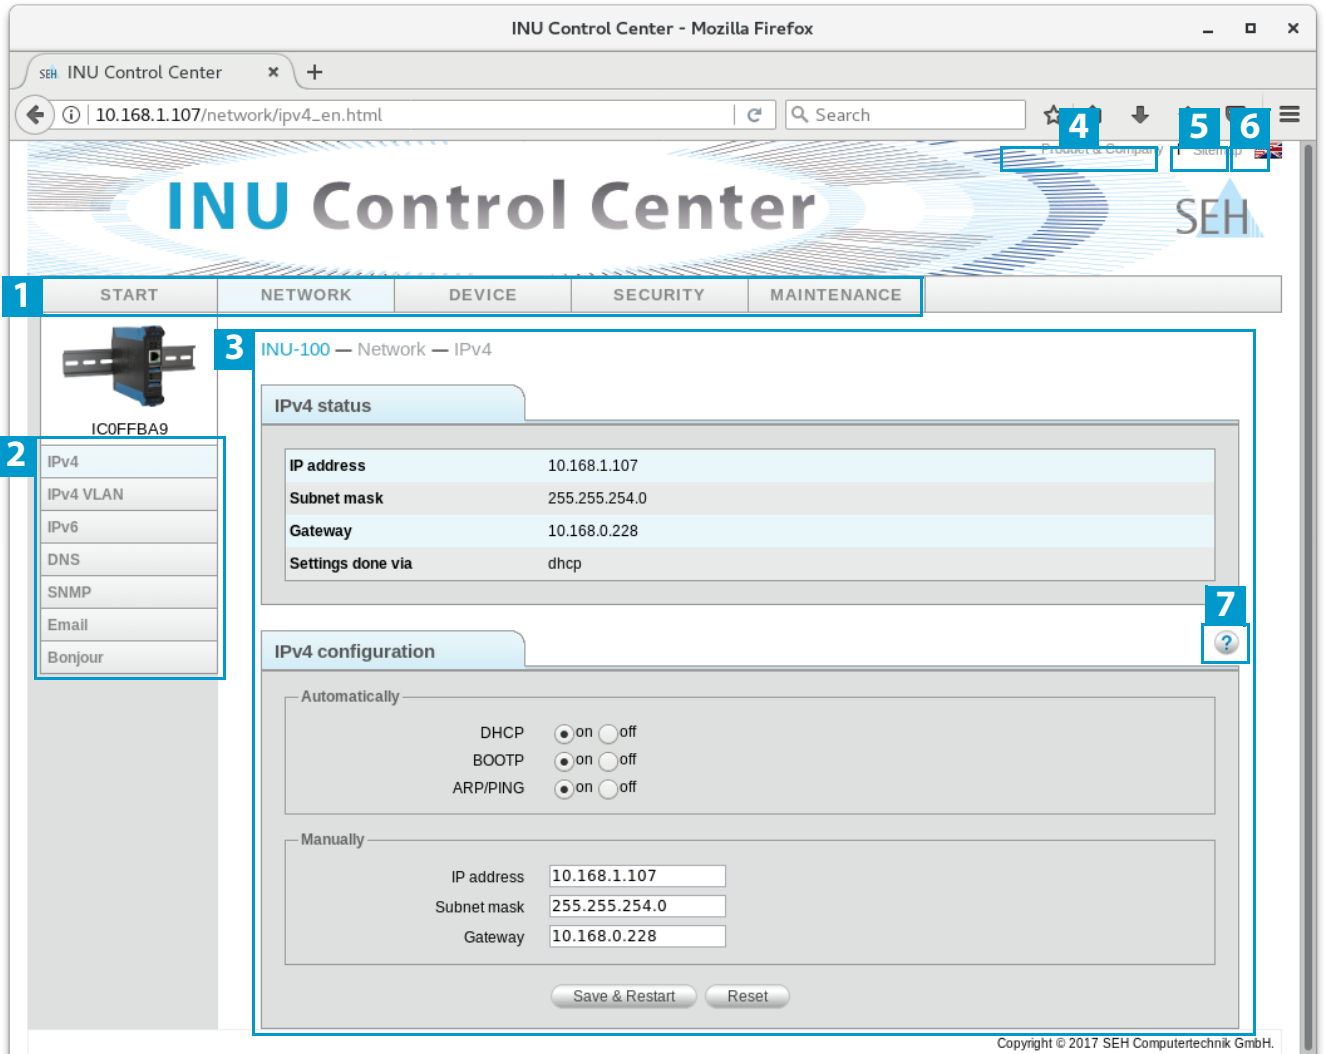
INU Control Center - Mozilla Firefox

SEH INU Control Center ×

10.168.1.107/network/ipv4_en.html

Search

4 5 6

Product & Company | Sitemap

INU Control Center

SEH

1

START
NETWORK
DEVICE
SECURITY
MAINTENANCE

3

INU-100 — Network — IPv4

IC0FFBA9

2

IPv4
IPv4 VLAN
IPv6
DNS
SNMP
Email
Bonjour

IPv4 status

| IP address | 10.168.1.107 |
|---|---|
| Subnet mask | 255.255.254.0 |
| Gateway | 10.168.0.228 |
| Settings done via | dhcp |

7

?

IPv4 configuration

Automatically

DHCP on off
BOOTP on off
ARP/PING on off

Manually

IP address 10.168.1.107
Subnet mask 255.255.254.0
Gateway 10.168.0.228

Save & Restart Reset

Copyright © 2017 SEH Computertechnik GmbH.